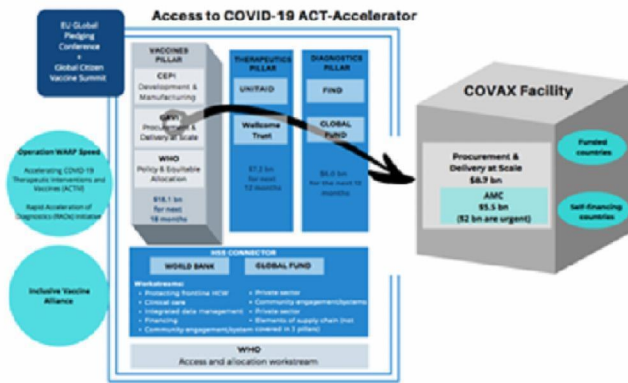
Access to COVID-19 ACT-Accelerator

EU Global Pledging Conference + Global Citizen Vaccine Summit

Operation WARP Speed

Accelerating COVID-19 Therapeutic Interventions and Vaccines (ACTIV)

Rapid Acceleration of Diagnostics (RADx) initiative

Inclusive Vaccine Alliance

VACCINES PILLAR

CEPI
Development & Manufacturing

GAVI
Procurement & Delivery at Scale

WHO
Policy & Equitable Allocation

$18.1 bn for next 18 months

THERAPEUTICS PILLAR

UNITAID

Wellcome Trust

$7.2 bn for next 12 months

DIAGNOSTICS PILLAR

FIND

GLOBAL FUND

$6.0 bn for the next 12 months

HSS CONNECTOR

WORLD BANK

GLOBAL FUND

Workstreams:
• Protecting frontline HCW
• Clinical care
• Integrated data management
• Financing
• Community engagement/system
• Private sector
• Community engagement/systems
• Private sector
• Elements of supply chain (not covered in 3 pillars)

WHO
Access and allocation workstream

COVAX Facility

Procurement & Delivery at Scale
$6.7 bn

AMC
$5.5 bn
($2 bn are urgent)

Funded countries

Self-financing countries